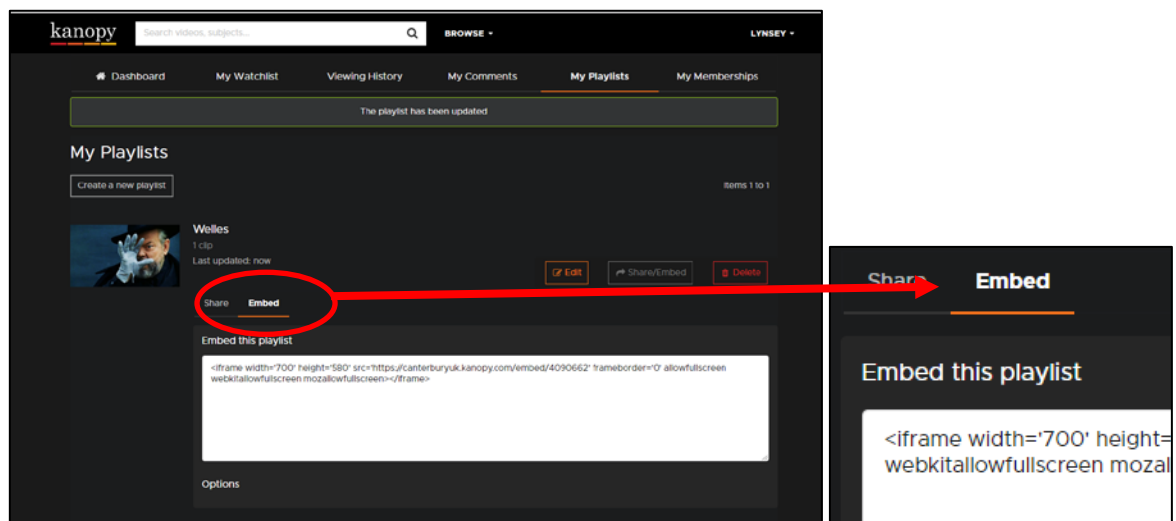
kanopy

Search videos, subjects...

BROWSE

LYNSEY

Dashboard My Watchlist Viewing History My Comments My Playlists My Memberships

The playlist has been updated

My Playlists

Create a new playlist

Items 1 to 1

Welles

1 clip

Last updated: now

Edit Share/Embed Delete

Share Embed

Embed this playlist

<iframe width='700' height='580' src='https://canterburyuk.kanopy.com/embed/4090662' frameborder='0' allowfullscreen webkitallowfullscreen mozallowfullscreen></iframe>

Options

Share Embed

Embed this playlist

<iframe width='700' height=

webkitallowfullscreen mozal